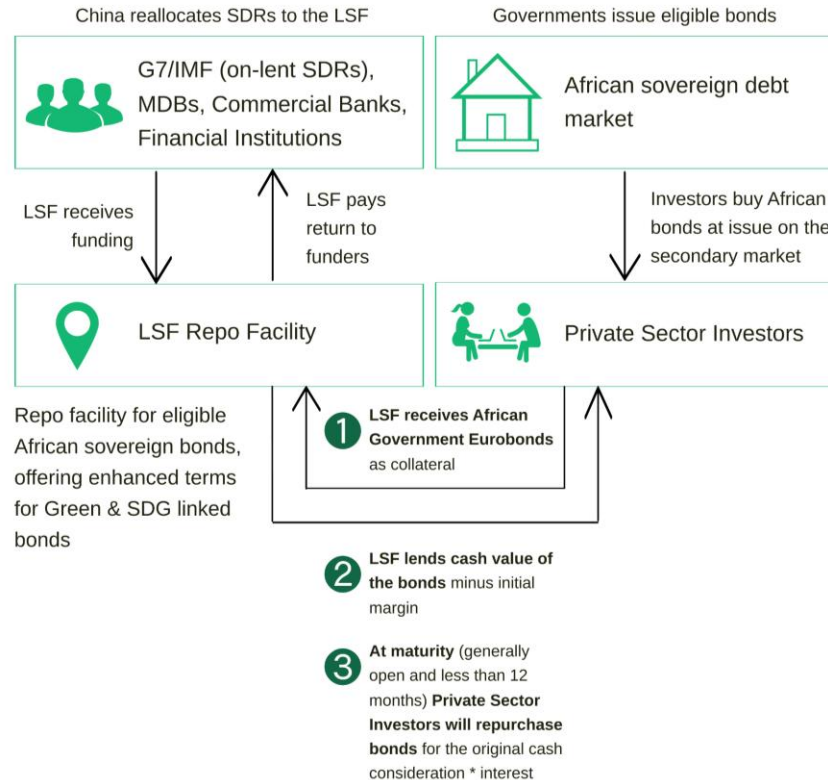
China reallocates SDRs to the LSF

Governments issue eligible bonds

G7/IMF (on-lent SDRs), MDBs, Commercial Banks, Financial Institutions

African sovereign debt market

LSF receives funding

LSF pays return to funders

Investors buy African bonds at issue on the secondary market

LSF Repo Facility

Private Sector Investors

Repo facility for eligible African sovereign bonds, offering enhanced terms for Green & SDG linked bonds

1 **LSF receives African Government Eurobonds** as collateral

2 **LSF lends cash value of the bonds** minus initial margin

3 **At maturity** (generally open and less than 12 months) **Private Sector Investors will repurchase bonds** for the original cash consideration * interest